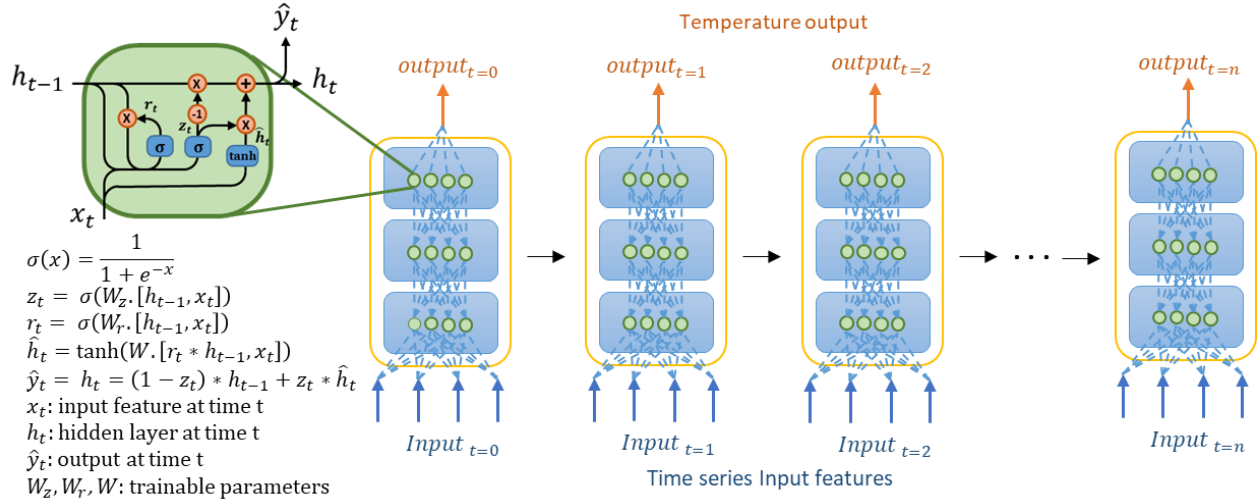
$\hat{y}_t$

$h_{t-1}$ $h_t$

x -1 + x x $r_t$ $z_t$ $\hat{h}_t$ σ σ tanh

$x_t$

$\sigma(x) = \frac{1}{1+e^{-x}}$

$z_t = \sigma(W_z.[h_{t-1}, x_t])$

$r_t = \sigma(W_r.[h_{t-1}, x_t])$

$\hat{h}_t = \tanh(W.[r_t * h_{t-1}, x_t])$

$\hat{y}_t = h_t = (1 - z_t) * h_{t-1} + z_t * \hat{h}_t$

$x_t$: input feature at time t

$h_t$: hidden layer at time t

$\hat{y}_t$: output at time t

$W_z, W_r, W$: trainable parameters

Temperature output

$output_{t=0}$ $output_{t=1}$ $output_{t=2}$ $output_{t=n}$

$Input_{\ t=0}$ $Input_{\ t=1}$ $Input_{\ t=2}$ $Input_{\ t=n}$

Time series Input features